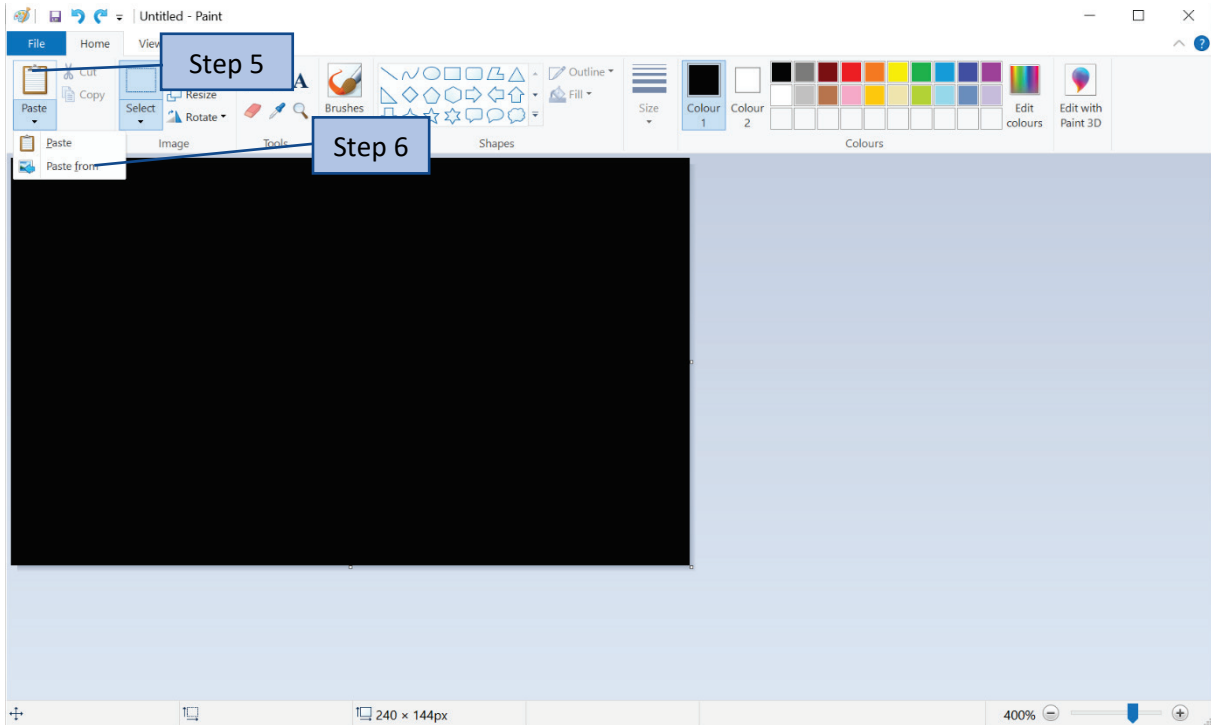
Untitled - Paint

File Home View

Step 5

Cut
Copy
Paste
Select
Resize
Rotate
Brushes
Outline
Fill
Size
Colour 1
Colour 2
Edit colours
Edit with Paint 3D

Paste
Paste from

Step 6

Image Tools Shapes Colours

240 × 144px

400%